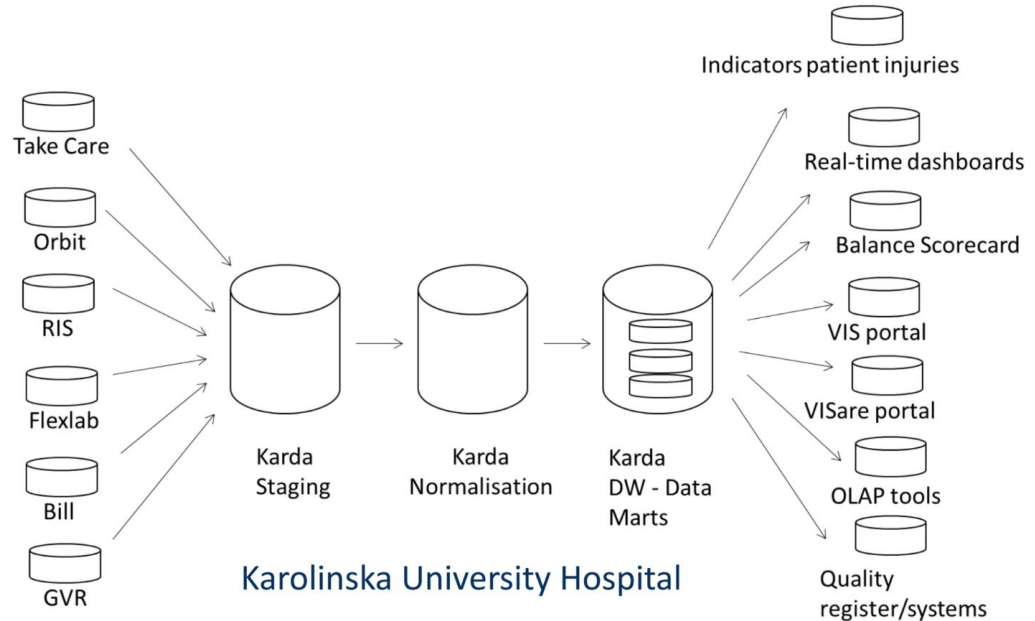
Take Care
Orbit
RIS
Flexlab
Bill
GVR

Karda
Staging

Karda
Normalisation

Karda
DW - Data
Marts

Indicators patient injuries
Real-time dashboards
Balance Scorecard
VIS portal
VISare portal
OLAP tools
Quality
register/systems

Karolinska University Hospital